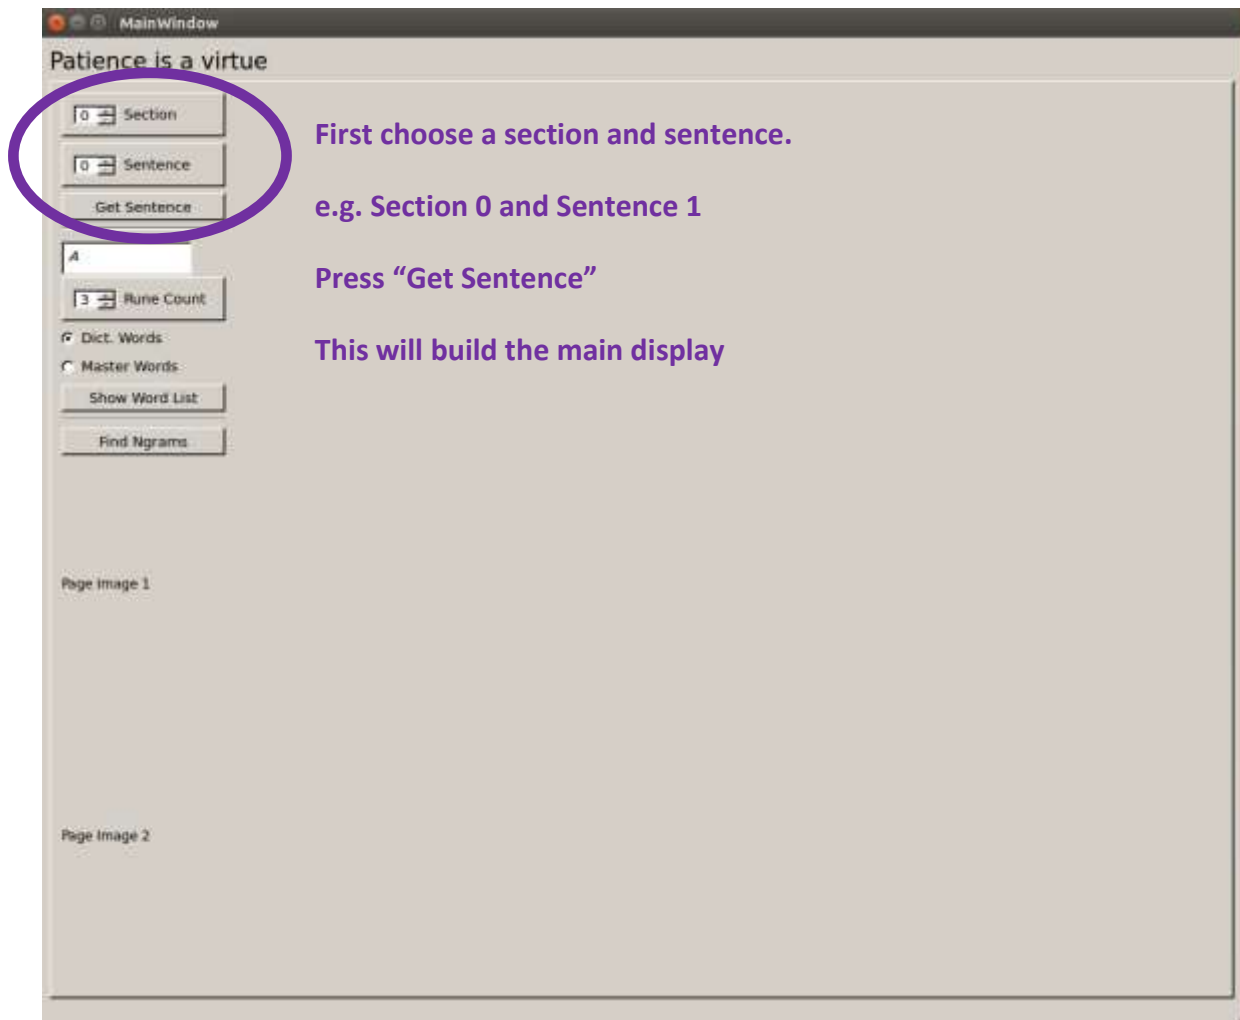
MainWindow

Patience is a virtue

0 Section

0 Sentence

Get Sentence

A

3 Rune Count

Dict. Words

Master Words

Show Word List

Find Ngrams

Page image 1

Page image 2

First choose a section and sentence.

e.g. Section 0 and Sentence 1

Press “Get Sentence”

This will build the main display